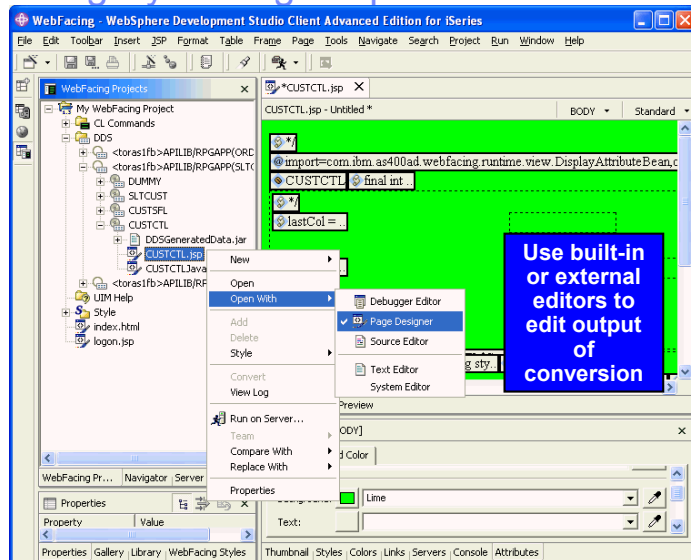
WebFacing - WebSphere Development Studio Client Advanced Edition for iSeries

File Edit Toolbar Insert JSP Format Table Frame Page Tools Navigate Search Project Run Window Help

WebFacing Projects

My WebFacing Project
CL Commands
DDS
<toras1fb>APILIB/RPGAPP(ORD
<toras1fb>APILIB/RPGAPP(SLT
DUMMY
SLTCUST
CUSTSFL
CUSTCTL
DDSGeneratedData.jar
CUSTCTL.jsp
CUSTCTLJava
<toras1fb>APILIB/RPGAPP
UIM Help
Style
index.html
logon.jsp

WebFacing Pr... Navigator Server

Properties
Property Value

Properties Gallery Library WebFacing Styles

*CUSTCTL.jsp
CUSTCTL.jsp - Untitled *
BODY Standard

*/
import=com.ibm.as400ad.webfacing.runtime.view.DisplayAttributeBean,
CUSTCTL final int ..
*/
lastCol = ..

g sty.

Preview

DY]
d Color

Lime
Text:

Thumbnail Styles Colors Links Servers Console Attributes

New
Open
Open With
Add
Delete
Style
Convert
View Log
Run on Server...
Team
Compare With
Replace With
Properties

Debugger Editor
Page Designer
Source Editor
Text Editor
System Editor

Use built-in or external editors to edit output of conversion